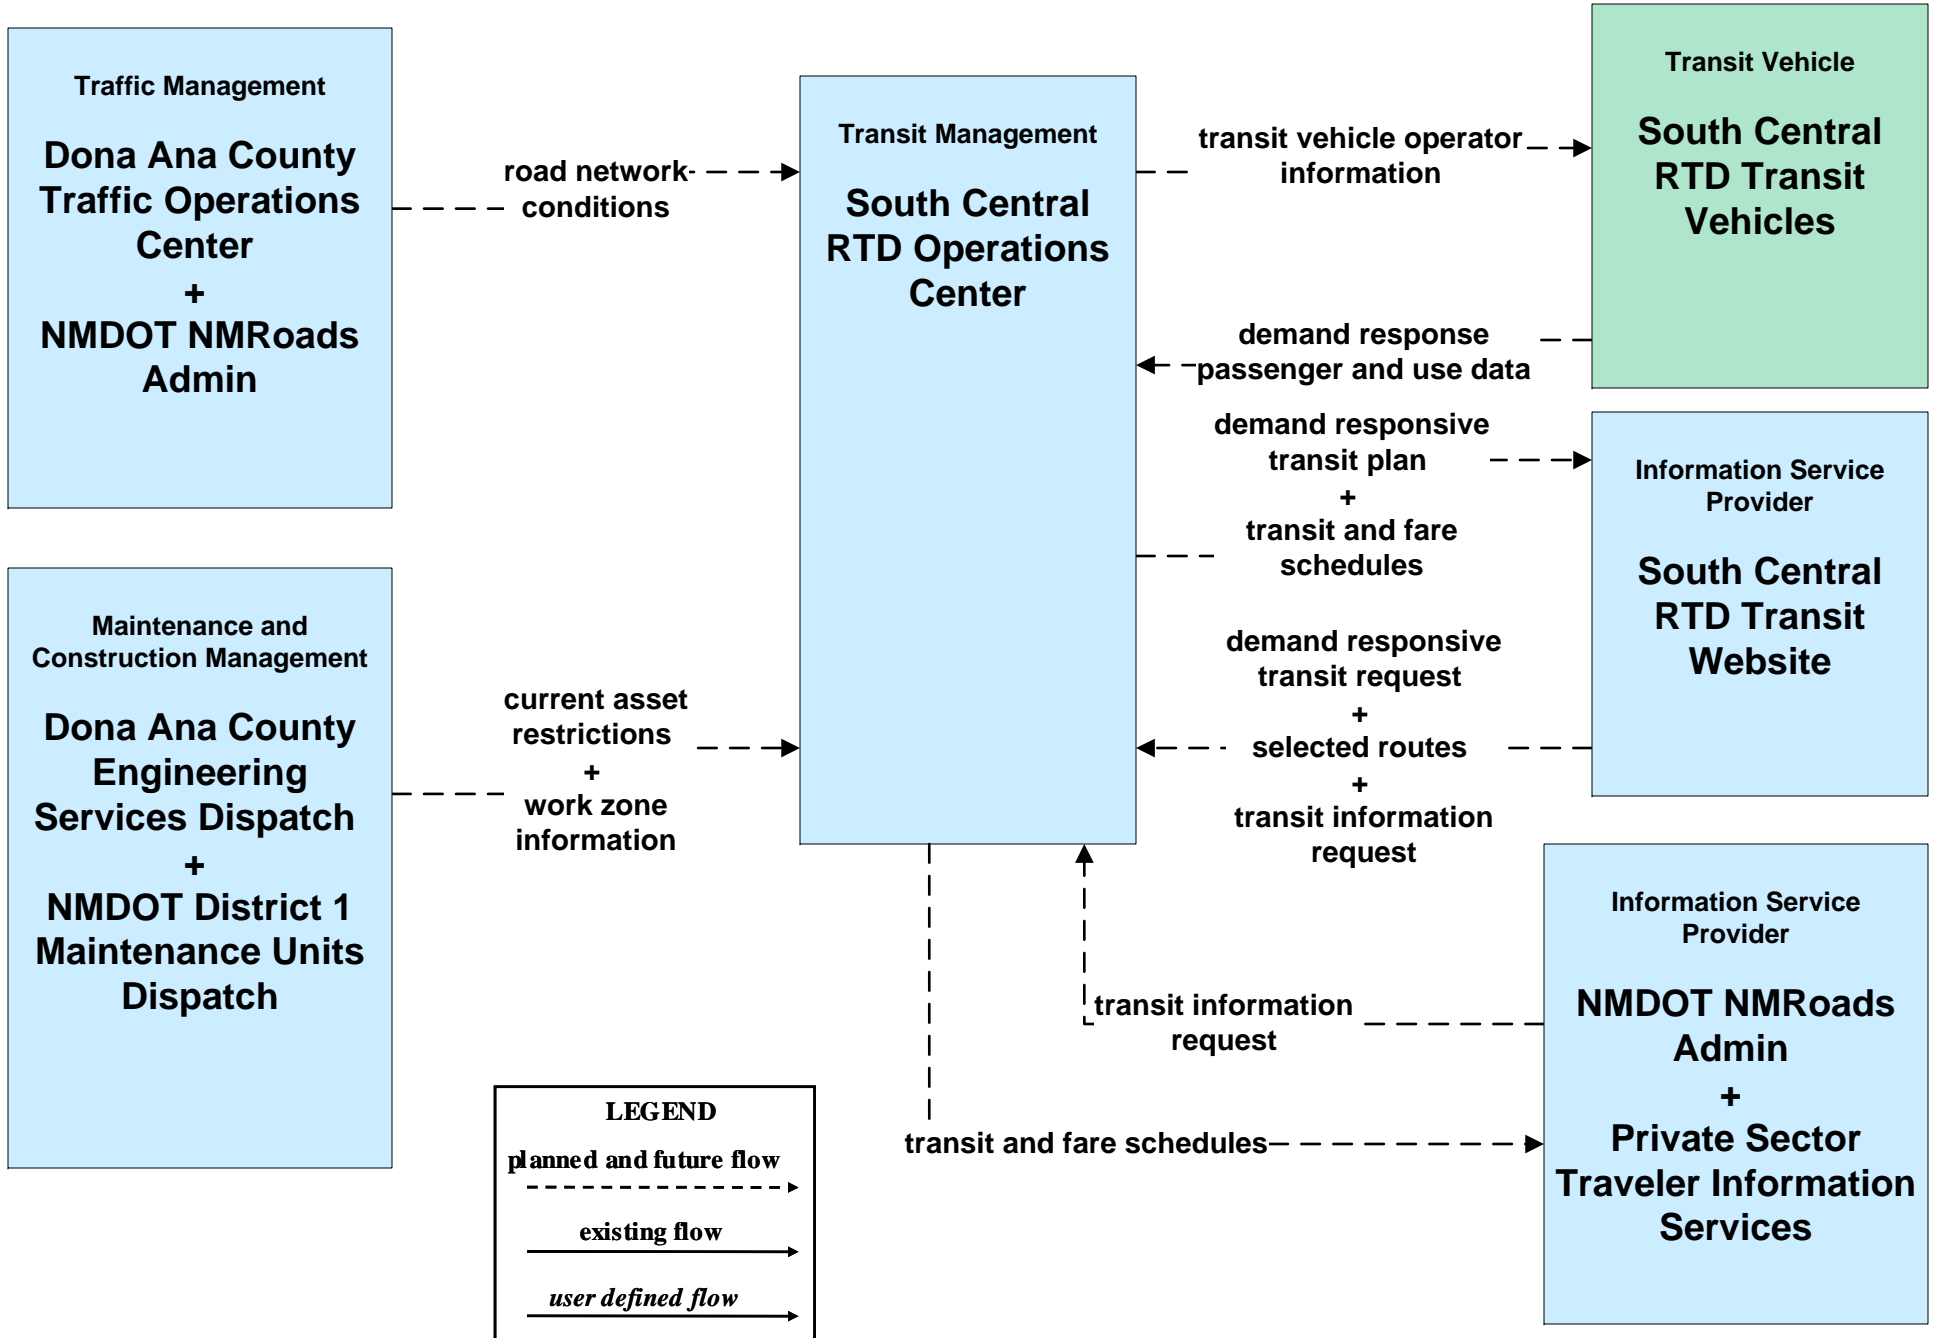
Traffic Management

Dona Ana County Traffic Operations Center
+
NMDOT NMRoads Admin

road network conditions

Transit Management

South Central RTD Operations Center

transit vehicle operator information

Transit Vehicle

South Central RTD Transit Vehicles

demand response passenger and use data

demand responsive transit plan
+
transit and fare schedules

Information Service Provider

South Central RTD Transit Website

Maintenance and Construction Management

Dona Ana County Engineering Services Dispatch
+
NMDOT District 1 Maintenance Units Dispatch

current asset restrictions
+
work zone information

demand responsive transit request
+
selected routes
+
transit information request

Information Service Provider

NMDOT NMRoads Admin
+
Private Sector Traveler Information Services

transit information request

transit and fare schedules

LEGEND
planned and future flow
existing flow
user defined flow